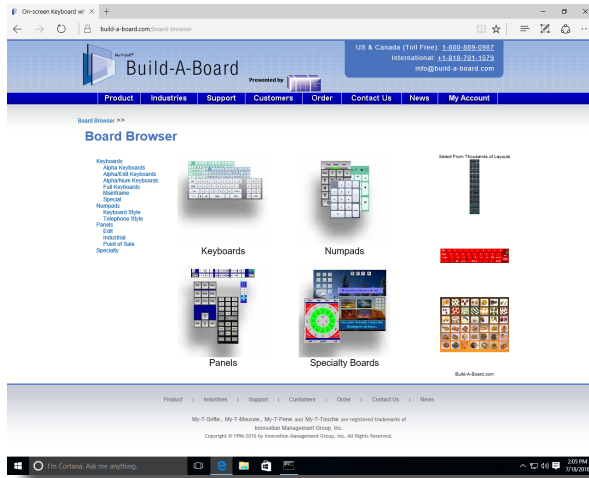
On-screen Keyboard wi ×  +

build-a-board.com/board-browser

US & Canada (Toll Free): 1-800-889-0987
International: +1-818-701-1579
info@build-a-board.com

My-T-Soft® Build-A-Board Presented by IMG

Product | Industries | Support | Customers | Order | Contact Us | News | My Account

Board Browser >>

Board Browser

Keyboards
Alpha Keyboards
Alpha/Edit Keyboards
Alpha/Num Keyboards
Full Keyboards
Mainframe
Special
Numpads
Keyboard Style
Telephone Style
Panels
Edit
Industrial
Point of Sale
Specialty

Keyboards

Numpads

Select From Thousands of Layouts

Panels

Specialty Boards

Build-A-Board.com

Product | Industries | Support | Customers | Order | Contact Us | News

My-T-Soft, My-T-Mouse, My-T-Pen and My-T-Touch are registered trademarks of Innovation Management Group, Inc.
Copyright © 1996-2016 by Innovation Management Group, Inc. All Rights Reserved.

I'm Cortana. Ask me anything.

2:05 PM
7/18/2016